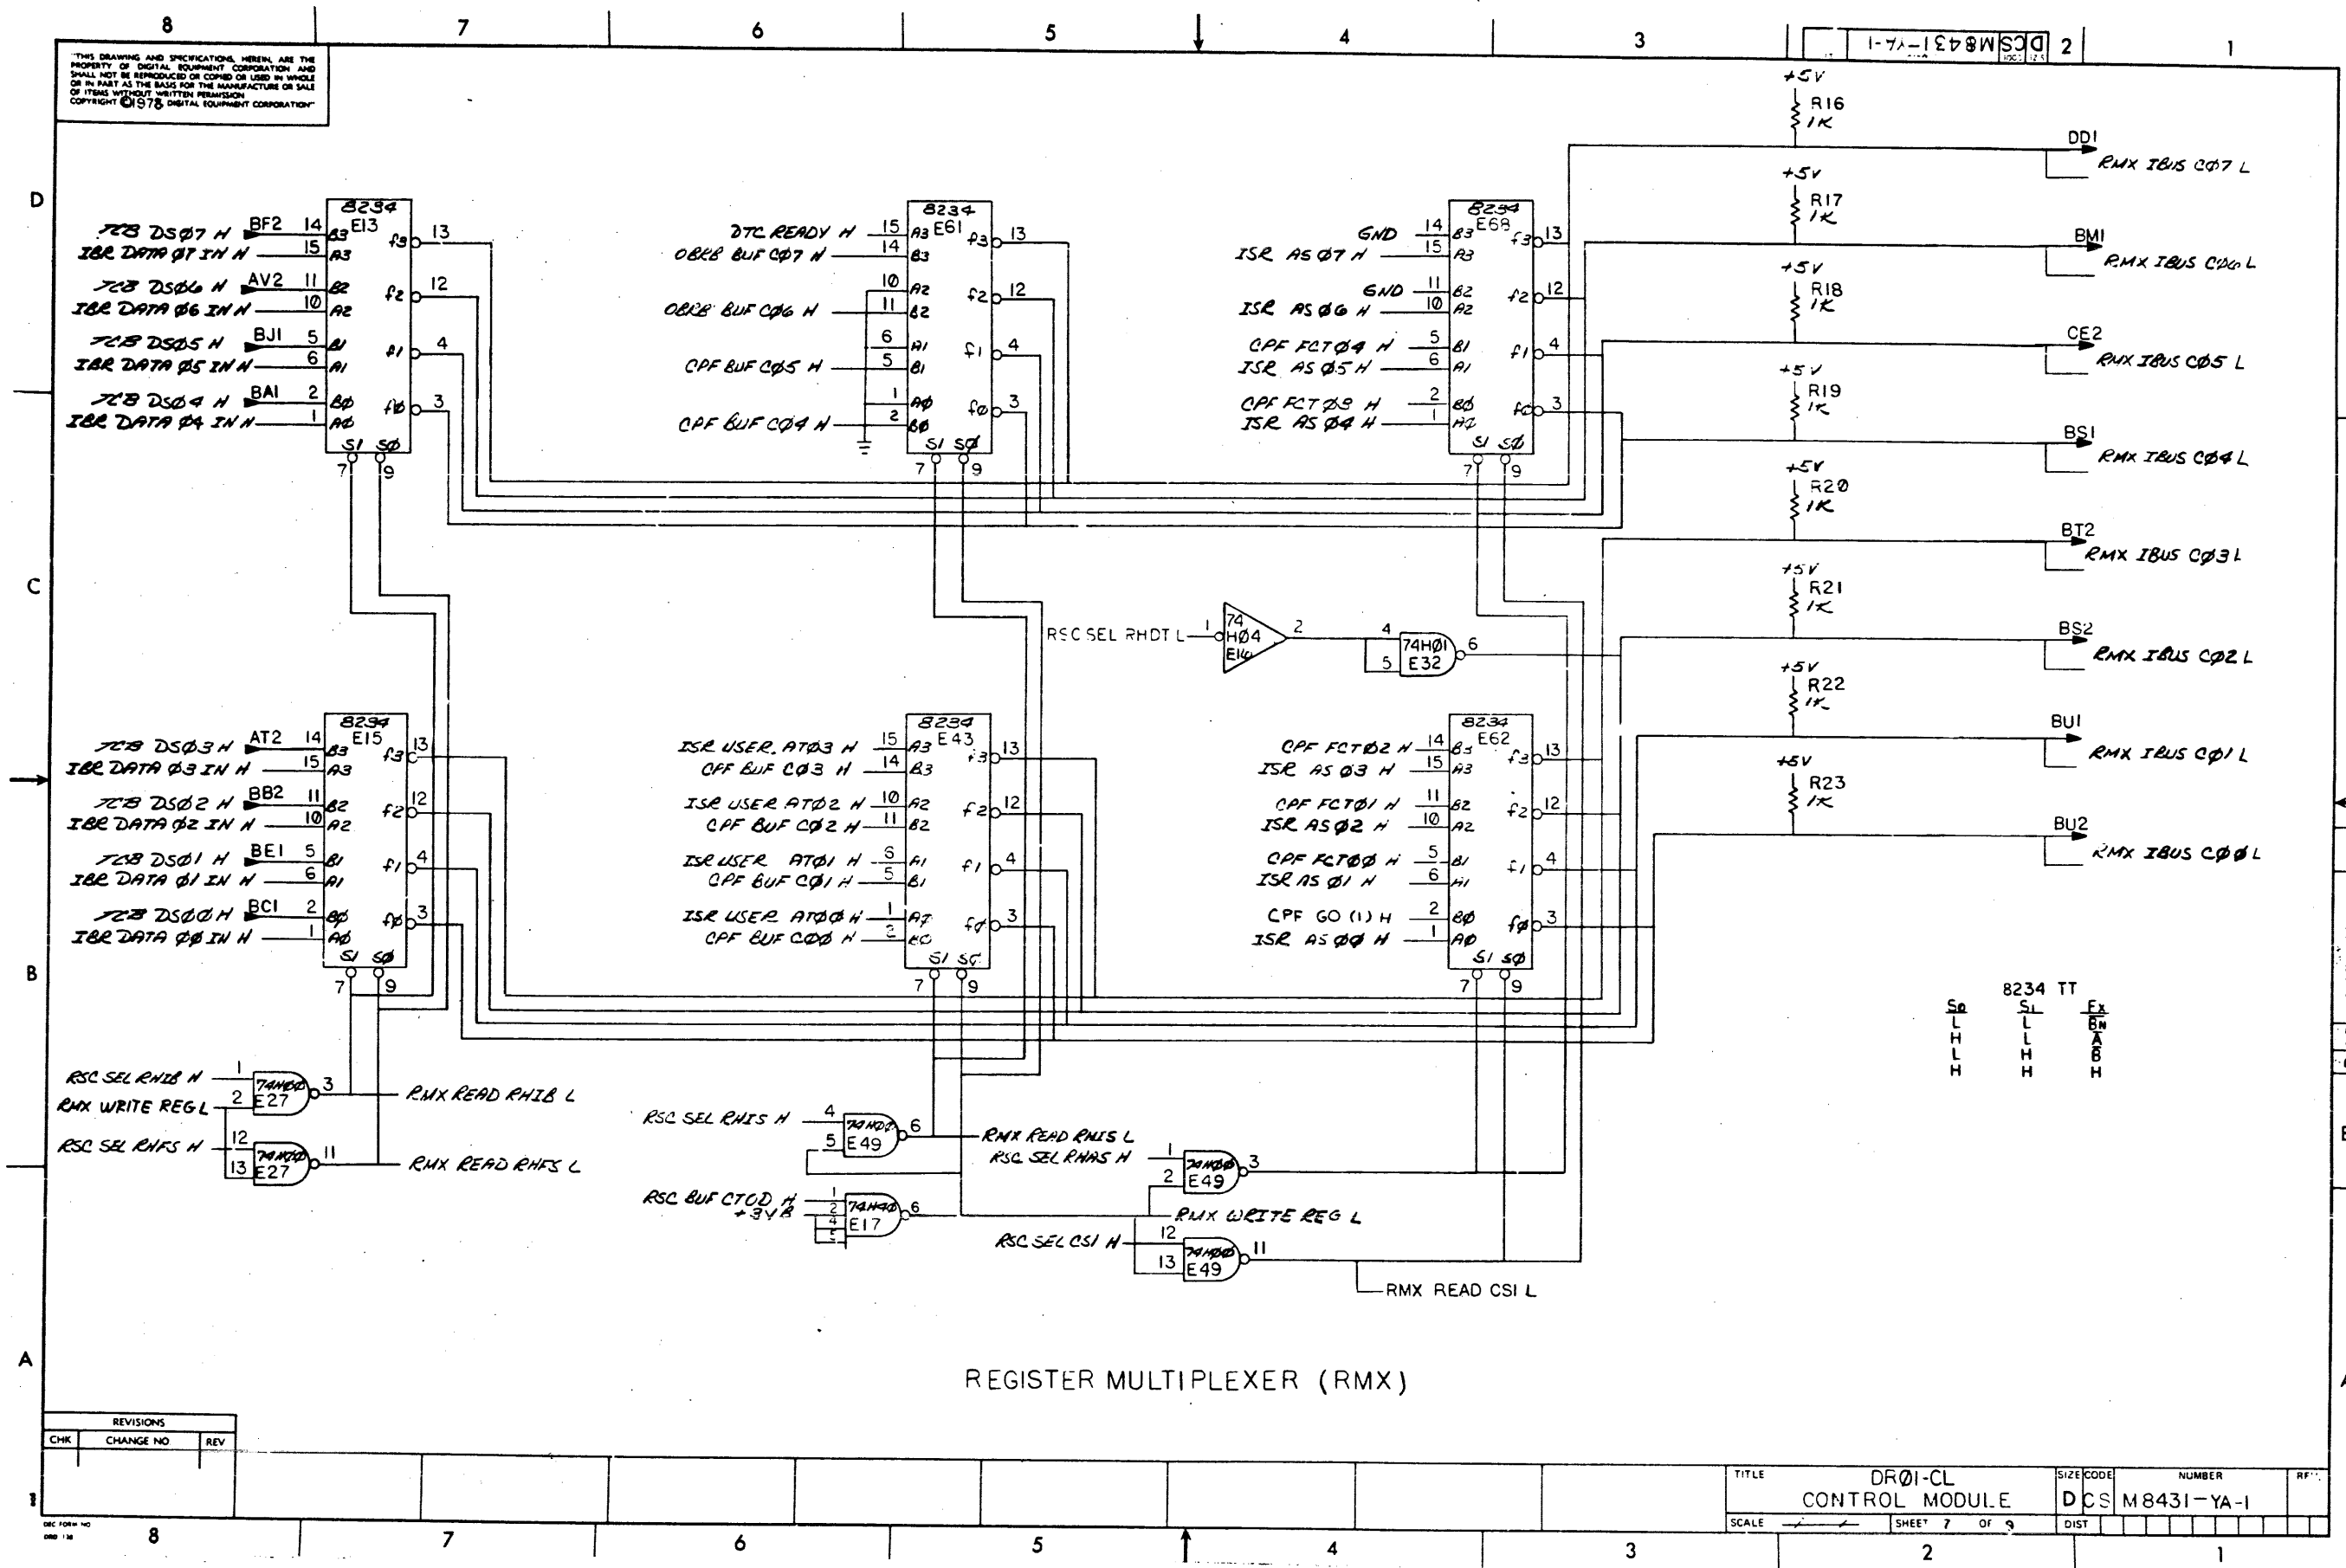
8 7 6 5 4 3 2 1

D CS M8431-YA-1

"THIS DRAWING AND SPECIFICATIONS, HEREIN, ARE THE PROPERTY OF DIGITAL EQUIPMENT CORPORATION AND SHALL NOT BE REPRODUCED OR COPIED OR USED IN WHOLE OR IN PART AS THE BASIS FOR THE MANUFACTURE OR SALE OF ITEMS WITHOUT WRITTEN PERMISSION COPYRIGHT © 1978 DIGITAL EQUIPMENT CORPORATION"

D

TCB DSØ7 H BF2 14 B3
IBR DATA Ø7 IN H 15 A3
TCB DSØ6 H AV2 11 B2
IBR DATA Ø6 IN H 10 A2
TCB DSØ5 H BJ1 5 B1
IBR DATA Ø5 IN H 6 A1
TCB DSØ4 H BA1 2 BØ
IBR DATA Ø4 IN H 1 AØ
8234 E13 f3 13 f2 12 f1 4 fØ 3 S1 SØ 7 9

DTC READY H 15 A3
OBRB BUF CØ7 H 14 B3
10 A2
OBRB BUF CØ6 H 11 B2
6 A1
CPF BUF CØ5 H 5 B1
1 AØ
CPF BUF CØ4 H 2 BØ
8234 E61 f3 13 f2 12 f1 4 fØ 3 S1 SØ 7 9

GND 14 B3
ISR AS Ø7 H 15 A3
GND 11 B2
ISR AS Ø6 H 10 A2
CPF FCT Ø4 H 5 B1
ISR AS Ø5 H 6 A1
CPF FCT Ø3 H 2 BØ
ISR AS Ø4 H 1 AØ
8234 E68 f3 13 f2 12 f1 4 fØ 3 S1 SØ 7 9

+5V R16 1K DD1 RMX IBUS CØ7 L
+5V R17 1K BM1 RMX IBUS CØ6 L
+5V R18 1K CE2 RMX IBUS CØ5 L
+5V R19 1K BS1 RMX IBUS CØ4 L
+5V R20 1K BT2 RMX IBUS CØ3 L
+5V R21 1K BS2 RMX IBUS CØ2 L
+5V R22 1K BU1 RMX IBUS CØ1 L
+5V R23 1K BU2 RMX IBUS CØØ L

C

RSC SEL RHDT L 1 74 HØ4 E14 2
4 5 74HØ1 E32 6

TCB DSØ3 H AT2 14 B3
IBR DATA Ø3 IN H 15 A3
TCB DSØ2 H BB2 11 B2
IBR DATA Ø2 IN H 10 A2
TCB DSØ1 H BE1 5 B1
IBR DATA Ø1 IN H 6 A1
TCB DSØØ H BC1 2 BØ
IBR DATA ØØ IN H 1 AØ
8234 E15 f3 13 f2 12 f1 4 fØ 3 S1 SØ 7 9

ISR USER ATØ3 H 15 A3
CPF BUF CØ3 H 14 B3
ISR USER ATØ2 H 10 A2
CPF BUF CØ2 H 11 B2
ISR USER ATØ1 H 6 A1
CPF BUF CØ1 H 5 B1
ISR USER ATØØ H 1 AØ
CPF BUF CØØ H 2 BØ
8234 E43 f3 13 f2 12 f1 4 fØ 3 S1 SØ 7 9

CPF FCT Ø2 H 14 B3
ISR AS Ø3 H 15 A3
CPF FCT Ø1 H 11 B2
ISR AS Ø2 H 10 A2
CPF FCT ØØ H 5 B1
ISR AS Ø1 H 6 A1
CPF GO (1) H 2 BØ
ISR AS ØØ H 1 AØ
8234 E62 f3 13 f2 12 f1 4 fØ 3 S1 SØ 7 9

B

8234 TT
| SØ | S1 | Fx |
|---|---|---|
| L | L | BN |
| H | L | A |
| L | H | B |
| H | H | H |

RSC SEL RHIB H 1
RMX WRITE REG L 2 74HØØ E27 3 RMX READ RHIB L
RSC SEL RHFS H 12 13 74HØØ E27 11 RMX READ RHFS L

RSC SEL RHIS H 4 5 74HØØ E49 6 RMX READ RHIS L
RSC SEL RHAS H 1 2 74HØØ E49 3
RSC BUF CTOD H +3VB 1 2 4 5 74H4Ø E17 6
RMX WRITE REG L
RSC SEL CSI H 12 13 74HØØ E49 11
RMX READ CSI L

A

REGISTER MULTIPLEXER (RMX)

REVISIONS
| CHK | CHANGE NO | REV |
|---|---|---|

TITLE DRØ1-CL CONTROL MODULE
SIZE D CODE CS NUMBER M8431-YA-1
SCALE SHEET 7 OF 9 DIST